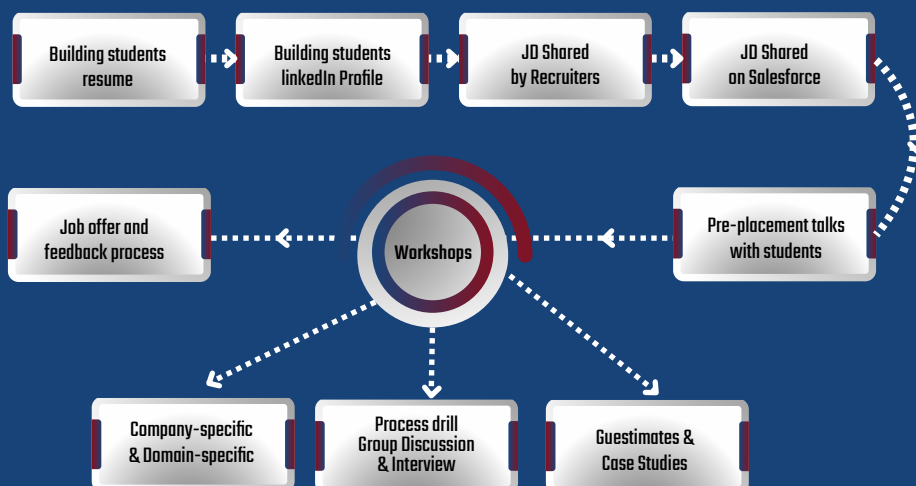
Building students resume

Building students linkedIn Profile

JD Shared by Recruiters

JD Shared on Salesforce

Pre-placement talks with students

Workshops

Job offer and feedback process

Company-specific & Domain-specific

Process drill Group Discussion & Interview

Guestimates & Case Studies